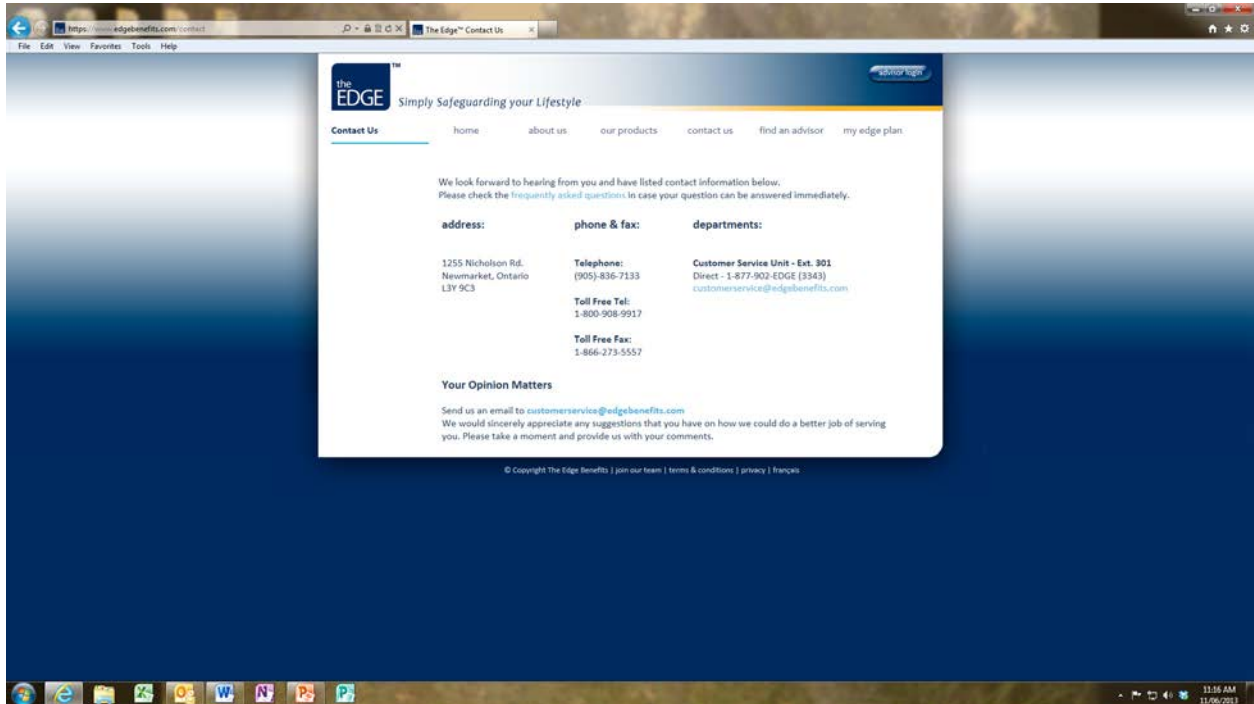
https://www.edgebenefits.com/contact

The Edge™ Contact Us

File Edit View Favorites Tools Help

the EDGE™ Simply Safeguarding your Lifestyle

advisor login

Contact Us

home about us our products contact us find an advisor my edge plan

We look forward to hearing from you and have listed contact information below.
Please check the frequently asked questions in case your question can be answered immediately.

address:

1255 Nicholson Rd.
Newmarket, Ontario
L3Y 9C3

phone & fax:

Telephone:
(905)-836-7133

Toll Free Tel:
1-800-908-9917

Toll Free Fax:
1-866-273-5557

departments:

Customer Service Unit - Ext. 301
Direct - 1-877-902-EDGE (3343)
customerservice@edgebenefits.com

Your Opinion Matters

Send us an email to customerservice@edgebenefits.com
We would sincerely appreciate any suggestions that you have on how we could do a better job of serving you. Please take a moment and provide us with your comments.

© Copyright The Edge Benefits | join our team | terms & conditions | privacy | français

11:16 AM
11/06/2013